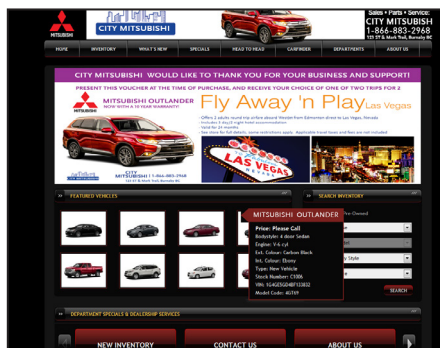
MITSUBISHI

CITY MITSUBISHI

Sales • Parts • Service:
CITY MITSUBISHI
1-866-883-2968
131 ST & Mark Trail, Burnaby BC

HOME
INVENTORY
WHAT'S NEW
SPECIALS
HEAD TO HEAD
CARFINDER
DEPARTMENTS
ABOUT US

CITY MITSUBISHI WOULD LIKE TO THANK YOU FOR YOUR BUSINESS AND SUPPORT!

PRESENT THIS VOUCHER AT THE TIME OF PURCHASE, AND RECEIVE YOUR CHOICE OF ONE OF TWO TRIPS FOR 2

MITSUBISHI OUTLANDER
NOW WITH A 10 YEAR WARRANTY

Fly Away 'n Play Las Vegas

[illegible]

CITY
1-866-883-2968
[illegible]

FEATURED VEHICLES

SEARCH INVENTORY

MITSUBISHI OUTLANDER

Price: Please Call
Bodystyle: 4 door Sedan
Engine: V-6 cyl
Ext. Colour: Carbon Black
Int. Colour: Ebony
Type: New Vehicle
Stock Number: C1006
VIN: 1G4GE5GD4BF133802
Model Code: 4GT69

Pre-Owned

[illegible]

SEARCH

DEPARTMENT SPECIALS & DEALERSHIP SERVICES

NEW INVENTORY
CONTACT US
ABOUT US